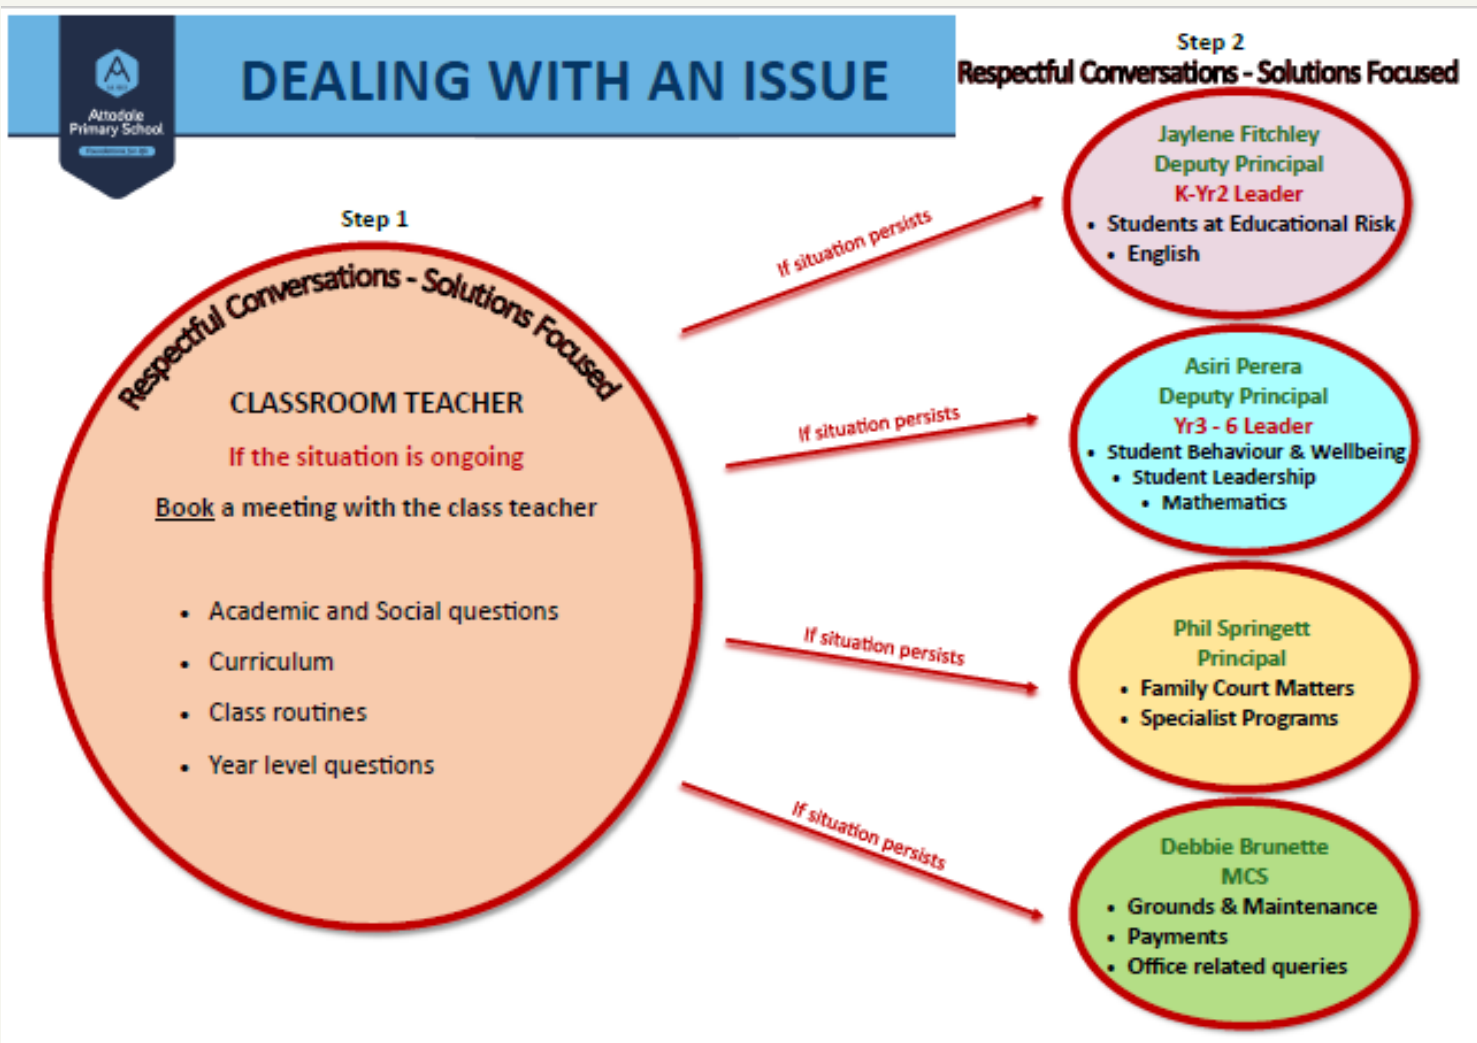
Attodale Primary School
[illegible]

DEALING WITH AN ISSUE

Step 2
Respectful Conversations - Solutions Focused

Step 1

Respectful Conversations - Solutions Focused

CLASSROOM TEACHER

If the situation is ongoing

Book a meeting with the class teacher

- Academic and Social questions
- Curriculum
- Class routines
- Year level questions

If situation persists

Jaylene Fitchley
Deputy Principal
K-Yr2 Leader
- Students at Educational Risk
- English

If situation persists

Asiri Perera
Deputy Principal
Yr3 - 6 Leader
- Student Behaviour & Wellbeing
- Student Leadership
- Mathematics

If situation persists

Phil Springett
Principal
- Family Court Matters
- Specialist Programs

If situation persists

Debbie Brunette
MCS
- Grounds & Maintenance
- Payments
- Office related queries